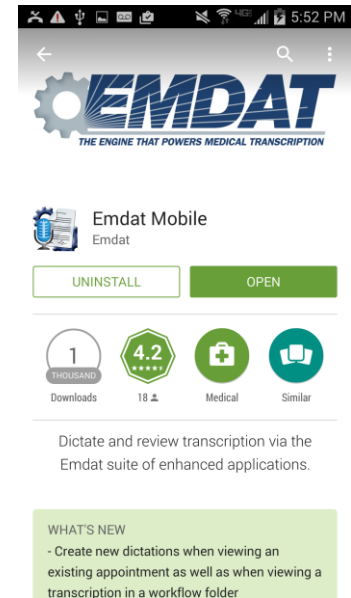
5:52 PM

EMDAT
THE ENGINE THAT POWERS MEDICAL TRANSCRIPTION

Emdat Mobile
Emdat

UNINSTALL
OPEN

1
THOUSAND
Downloads

4.2
18

Medical

Similar

Dictate and review transcription via the Emdat suite of enhanced applications.

WHAT'S NEW
- Create new dictations when viewing an existing appointment as well as when viewing a transcription in a workflow folder